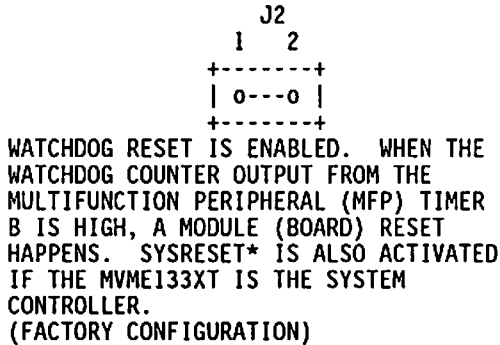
J2
1 2
+-------+
| o---o |
+-------+

WATCHDOG RESET IS ENABLED. WHEN THE WATCHDOG COUNTER OUTPUT FROM THE MULTIFUNCTION PERIPHERAL (MFP) TIMER B IS HIGH, A MODULE (BOARD) RESET HAPPENS. SYSRESET* IS ALSO ACTIVATED IF THE MVME133XT IS THE SYSTEM CONTROLLER.
(FACTORY CONFIGURATION)